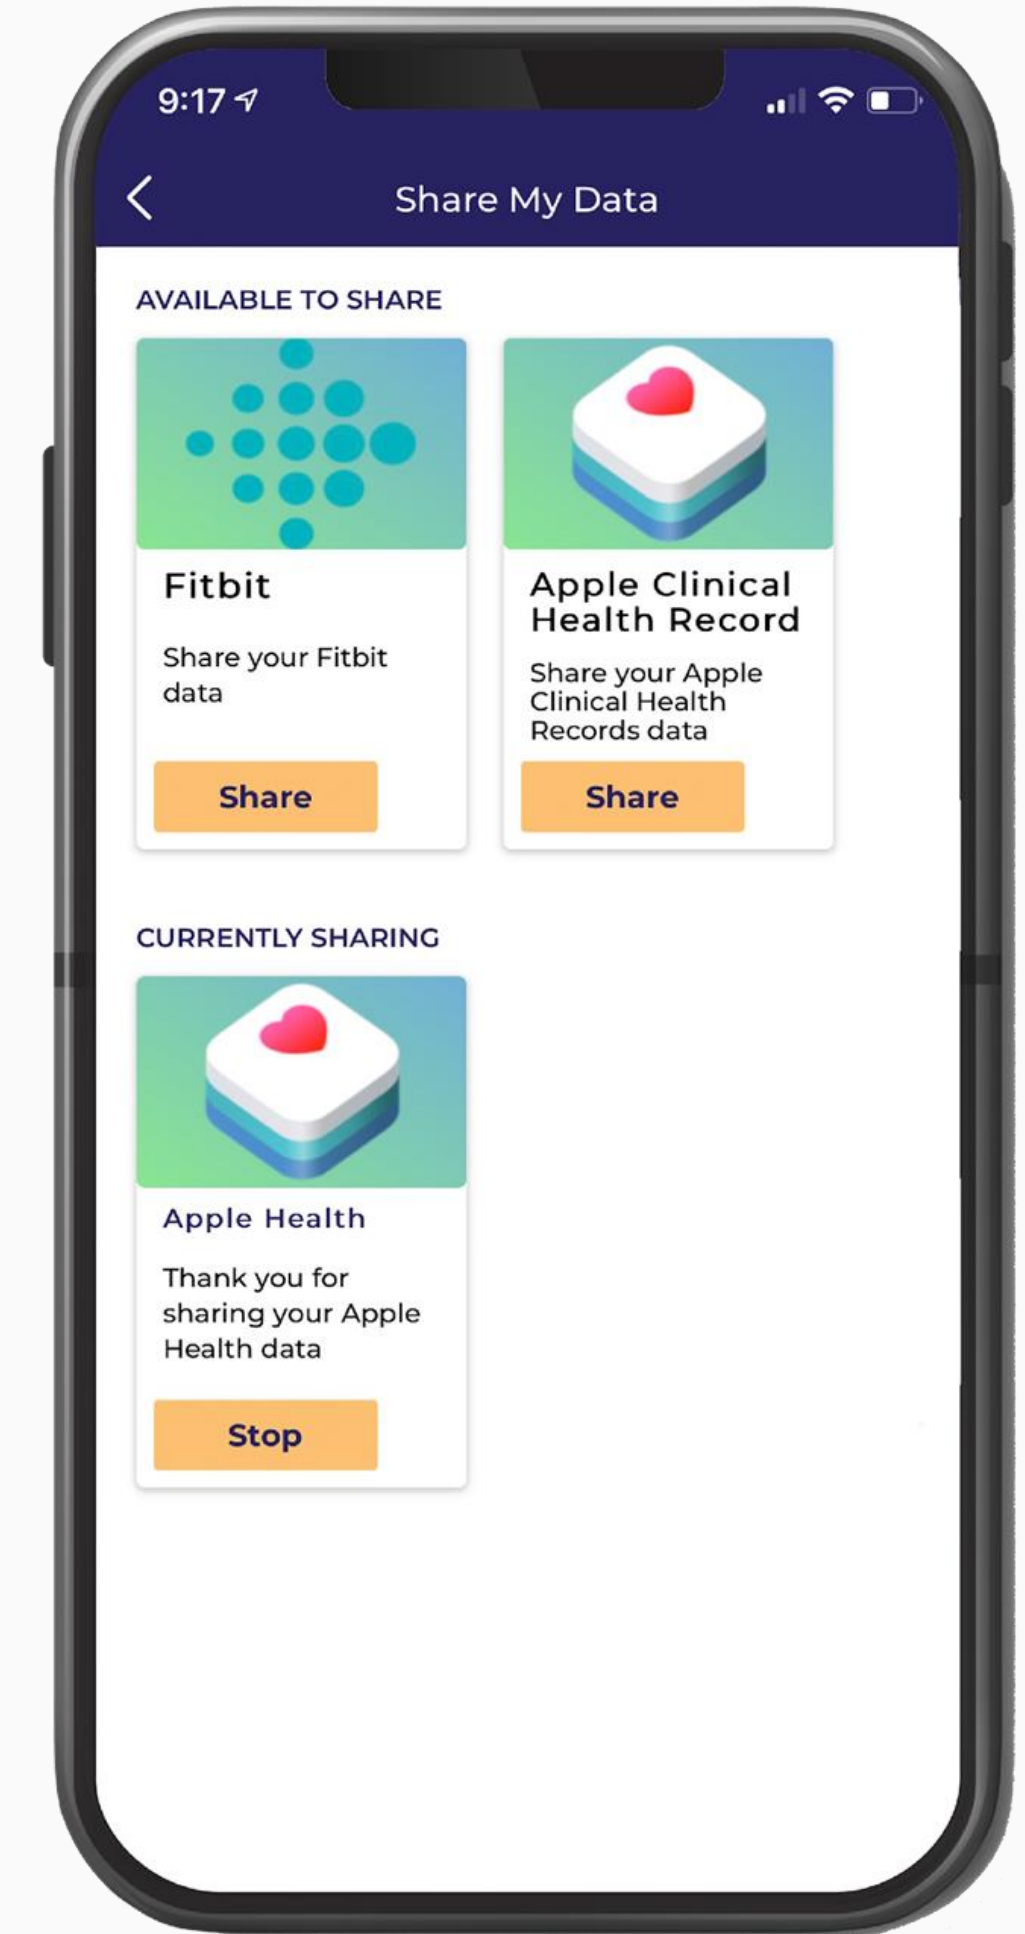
9:17

Share My Data

AVAILABLE TO SHARE

Fitbit

Share your Fitbit data

Share

Apple Clinical Health Record

Share your Apple Clinical Health Records data

Share

CURRENTLY SHARING

Apple Health

Thank you for sharing your Apple Health data

Stop